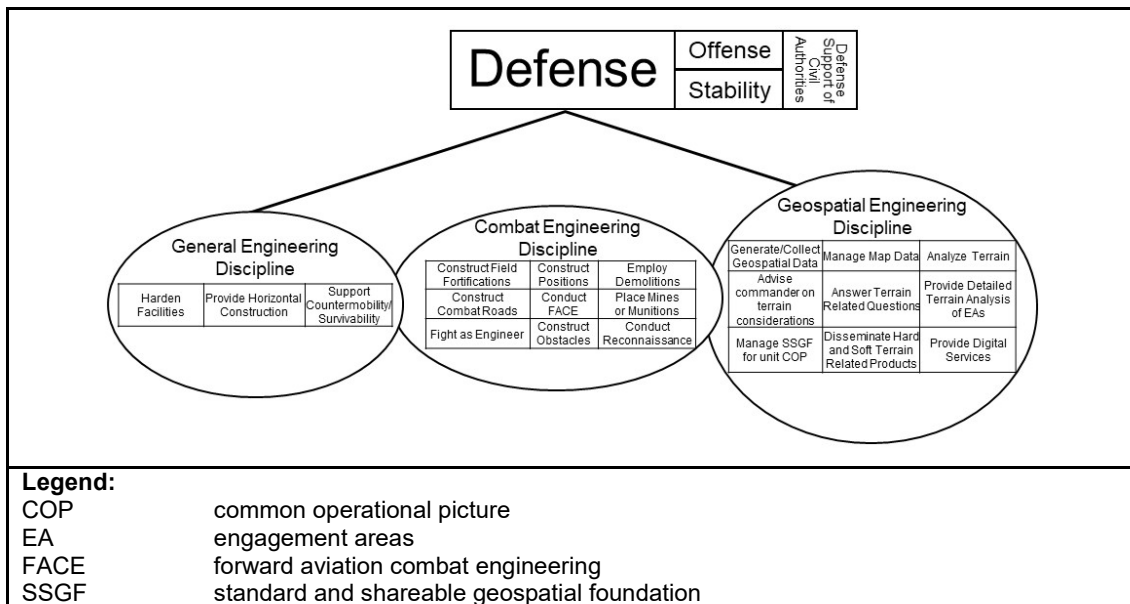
| Defense | Offense | Defense Support of Civil Authorities |
|---|---|---|
| | Stability | |

General Engineering Discipline

| Harden Facilities | Provide Horizontal Construction | Support Countermobility/ Survivability |
|---|---|---|

Combat Engineering Discipline

| Construct Field Fortifications | Construct Positions | Employ Demolitions |
|---|---|---|
| Construct Combat Roads | Conduct FACE | Place Mines or Munitions |
| Fight as Engineer | Construct Obstacles | Conduct Reconnaissance |

Geospatial Engineering Discipline

| Generate/Collect Geospatial Data | Manage Map Data | Analyze Terrain |
|---|---|---|
| Advise commander on terrain considerations | Answer Terrain Related Questions | Provide Detailed Terrain Analysis of EAs |
| Manage SSGF for unit COP | Disseminate Hard and Soft Terrain Related Products | Provide Digital Services |

Legend:
COP common operational picture
EA engagement areas
FACE forward aviation combat engineering
SSGF standard and shareable geospatial foundation